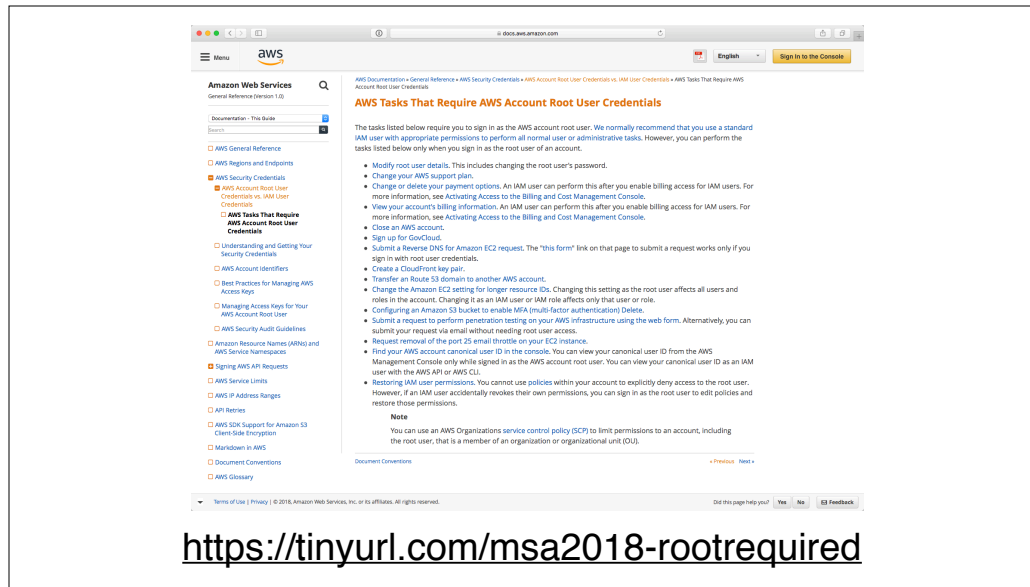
docs.aws.amazon.com

Menu aws

English Sign In to the Console

Amazon Web Services
General Reference (Version 1.0)

Documentation - This Guide
Search

AWS General Reference
AWS Regions and Endpoints
AWS Security Credentials
AWS Account Root User Credentials vs. IAM User Credentials
AWS Tasks That Require AWS Account Root User Credentials
Understanding and Getting Your Security Credentials
AWS Account Identifiers
Best Practices for Managing AWS Access Keys
Managing Access Keys for Your AWS Account Root User
AWS Security Audit Guidelines
Amazon Resource Names (ARNs) and AWS Service Namespaces
Signing AWS API Requests
AWS Service Limits
AWS IP Address Ranges
API Retries
AWS SDK Support for Amazon S3 Client-Side Encryption
Markdown in AWS
Document Conventions
AWS Glossary

AWS Documentation » General Reference » AWS Security Credentials » AWS Account Root User Credentials vs. IAM User Credentials » AWS Tasks That Require AWS Account Root User Credentials

AWS Tasks That Require AWS Account Root User Credentials

The tasks listed below require you to sign in as the AWS account root user. We normally recommend that you use a standard IAM user with appropriate permissions to perform all normal user or administrative tasks. However, you can perform the tasks listed below only when you sign in as the root user of an account.

- Modify root user details. This includes changing the root user's password.
- Change your AWS support plan.
- Change or delete your payment options. An IAM user can perform this after you enable billing access for IAM users. For more information, see Activating Access to the Billing and Cost Management Console.
- View your account's billing information. An IAM user can perform this after you enable billing access for IAM users. For more information, see Activating Access to the Billing and Cost Management Console.
- Close an AWS account.
- Sign up for GovCloud.
- Submit a Reverse DNS for Amazon EC2 request. The "this form" link on that page to submit a request works only if you sign in with root user credentials.
- Create a CloudFront key pair.
- Transfer an Route 53 domain to another AWS account.
- Change the Amazon EC2 setting for longer resource IDs. Changing this setting as the root user affects all users and roles in the account. Changing it as an IAM user or IAM role affects only that user or role.
- Configuring an Amazon S3 bucket to enable MFA (multi-factor authentication) Delete.
- Submit a request to perform penetration testing on your AWS infrastructure using the web form. Alternatively, you can submit your request via email without needing root user access.
- Request removal of the port 25 email throttle on your EC2 instance.
- Find your AWS account canonical user ID in the console. You can view your canonical user ID from the AWS Management Console only while signed in as the AWS account root user. You can view your canonical user ID as an IAM user with the AWS API or AWS CLI.
- Restoring IAM user permissions. You cannot use policies within your account to explicitly deny access to the root user. However, if an IAM user accidentally revokes their own permissions, you can sign in as the root user to edit policies and restore those permissions.

Note
You can use an AWS Organizations service control policy (SCP) to limit permissions to an account, including the root user, that is a member of an organization or organizational unit (OU).

Document Conventions « Previous Next »

Terms of Use | Privacy | © 2018, Amazon Web Services, Inc. or its affiliates. All rights reserved.

Did this page help you? Yes No Feedback

https://tinyurl.com/msa2018-rootrequired